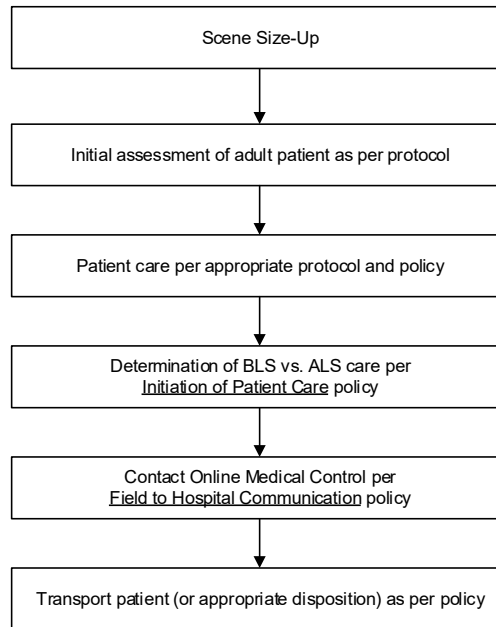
Scene Size-Up

Initial assessment of adult patient as per protocol

Patient care per appropriate protocol and policy

Determination of BLS vs. ALS care per Initiation of Patient Care policy

Contact Online Medical Control per Field to Hospital Communication policy

Transport patient (or appropriate disposition) as per policy